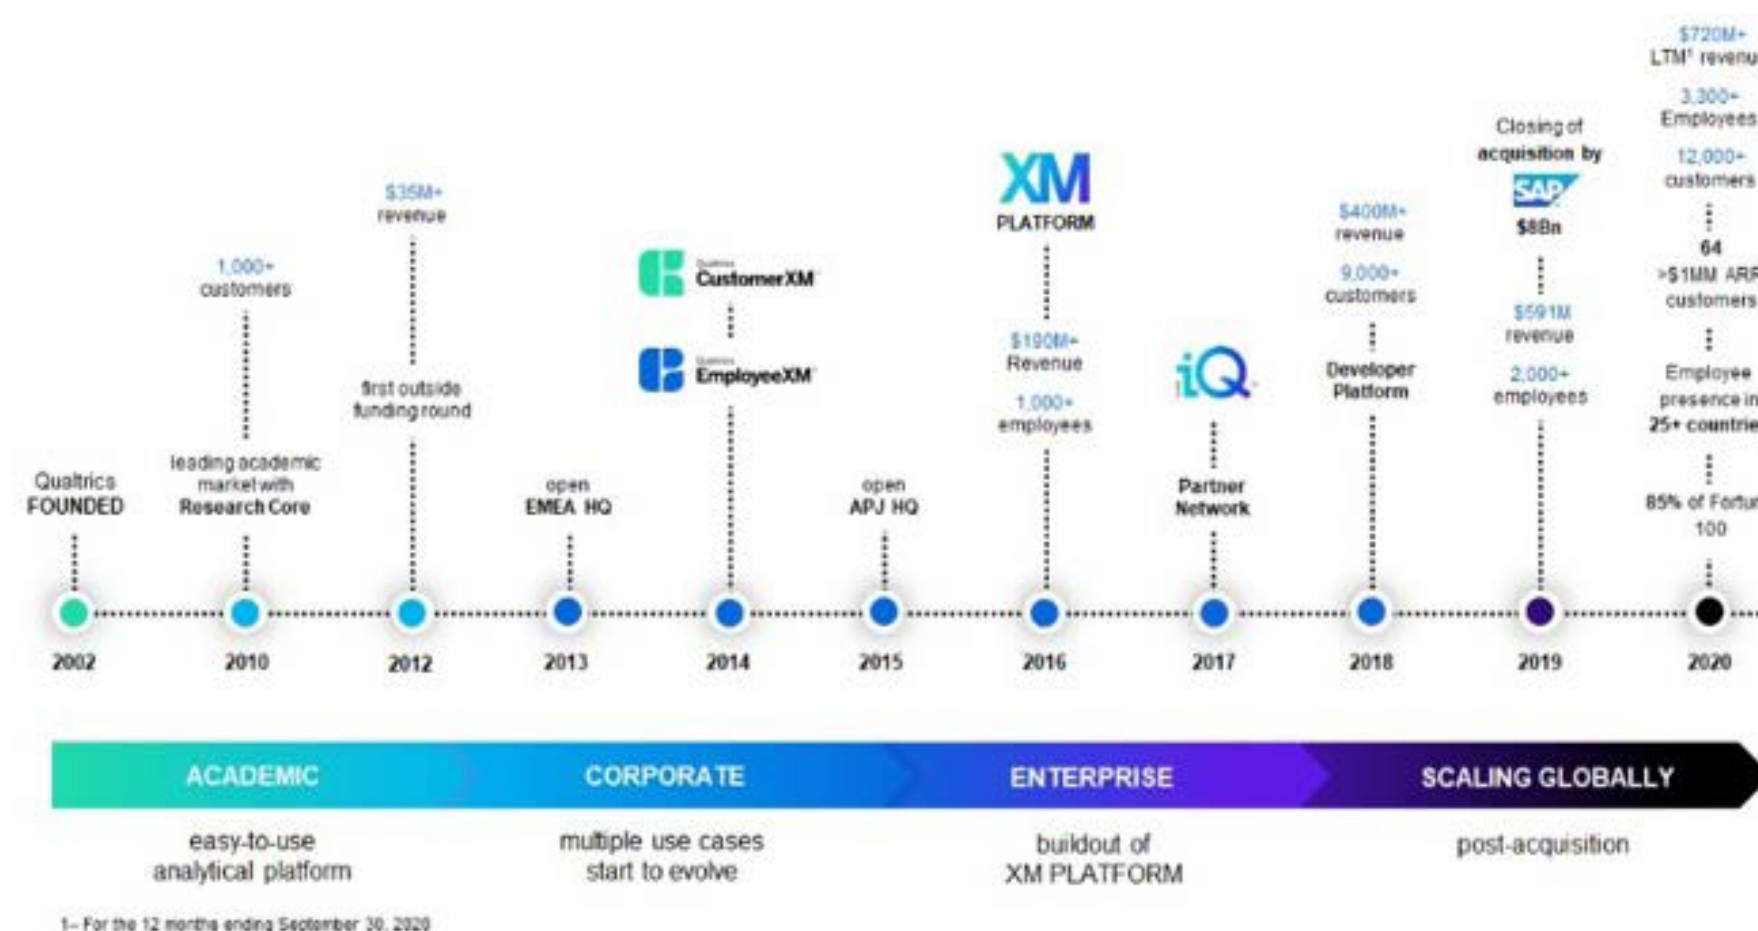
Qualtrics FOUNDED

2002

1,000+ customers

leading academic market with Research Core

2010

$35M+ revenue

first outside funding round

2012

open EMEA HQ

2013

Qualtrics CustomerXM

Qualtrics EmployeeXM

2014

open APJ HQ

2015

XM PLATFORM

$190M+ Revenue

1,000+ employees

2016

iQ

Partner Network

2017

$400M+ revenue

9,000+ customers

Developer Platform

2018

Closing of acquisition by SAP $8Bn

$591M revenue

2,000+ employees

2019

$720M+ LTM¹ revenu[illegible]

3,300+ Employees

12,000+ customers

64 >$1MM ARR customers

Employee presence in 25+ countrie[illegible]

85% of Fortu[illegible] 100

2020

ACADEMIC

easy-to-use analytical platform

CORPORATE

multiple use cases start to evolve

ENTERPRISE

buildout of XM PLATFORM

SCALING GLOBALLY

post-acquisition

1– For the 12 months ending September 30, 2020